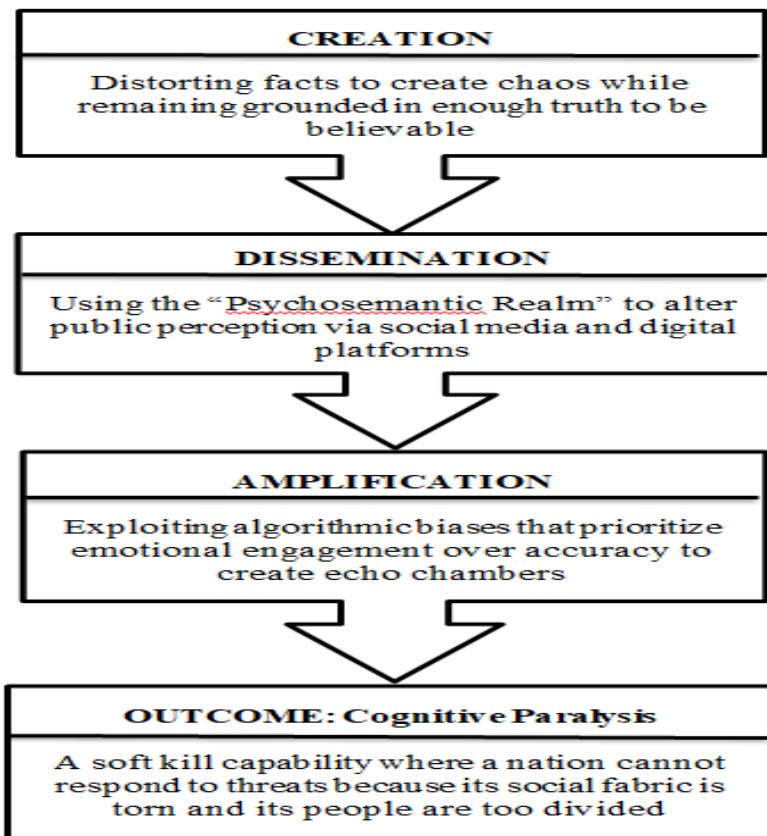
CREATION

Distorting facts to create chaos while remaining grounded in enough truth to be believable

DISSEMINATION

Using the "Psychosemantic Realm" to alter public perception via social media and digital platforms

AMPLIFICATION

Exploiting algorithmic biases that prioritize emotional engagement over accuracy to create echo chambers

OUTCOME: Cognitive Paralysis

A soft kill capability where a nation cannot respond to threats because its social fabric is torn and its people are too divided